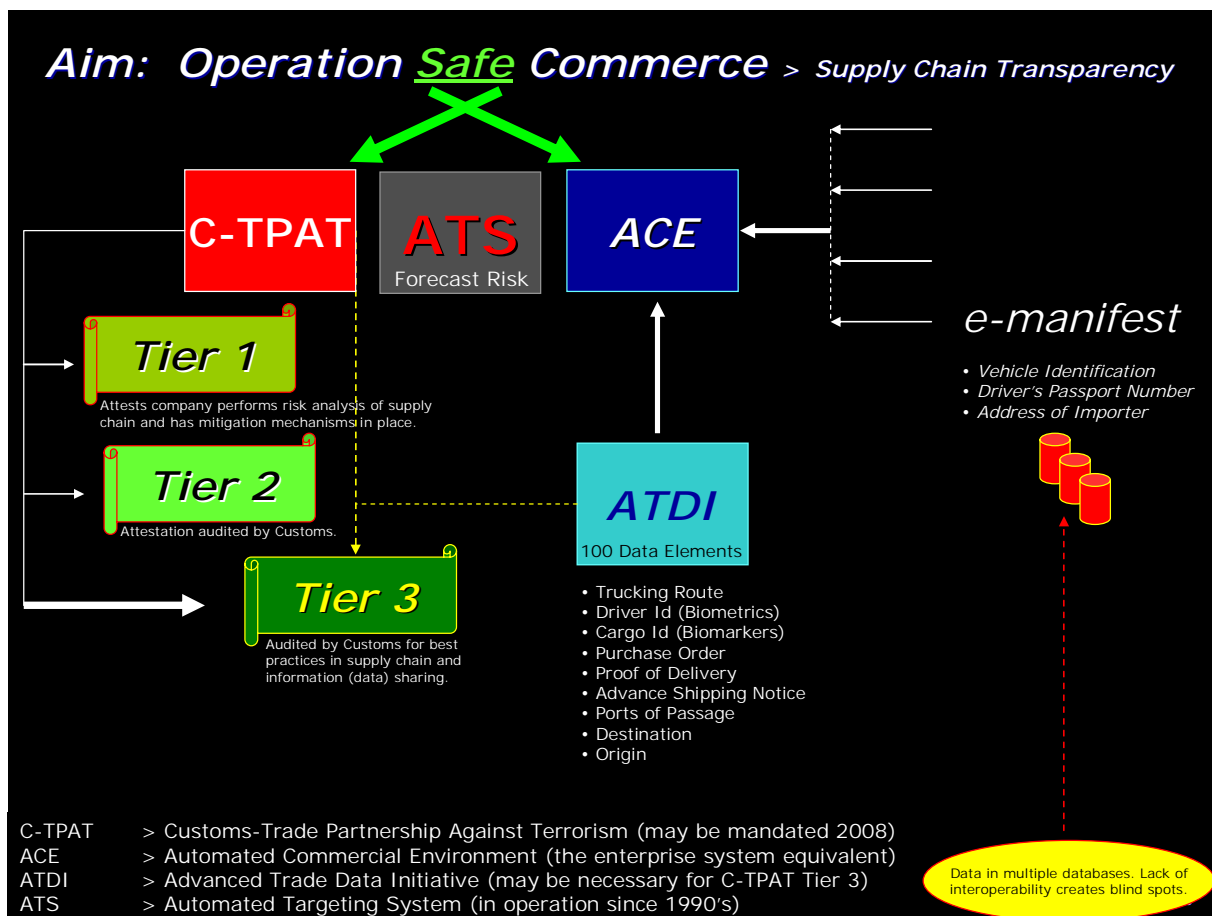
Aim: Operation Safe Commerce > Supply Chain Transparency

C-TPAT

ATS
Forecast Risk

ACE

e-manifest

• Vehicle Identification
• Driver's Passport Number
• Address of Importer

Tier 1
Attests company performs risk analysis of supply chain and has mitigation mechanisms in place.

Tier 2
Attestation audited by Customs.

Tier 3
Audited by Customs for best practices in supply chain and information (data) sharing.

ATDI
100 Data Elements

• Trucking Route
• Driver Id (Biometrics)
• Cargo Id (Biomarkers)
• Purchase Order
• Proof of Delivery
• Advance Shipping Notice
• Ports of Passage
• Destination
• Origin

C-TPAT > Customs-Trade Partnership Against Terrorism (may be mandated 2008)
ACE > Automated Commercial Environment (the enterprise system equivalent)
ATDI > Advanced Trade Data Initiative (may be necessary for C-TPAT Tier 3)
ATS > Automated Targeting System (in operation since 1990's)

Data in multiple databases. Lack of interoperability creates blind spots.